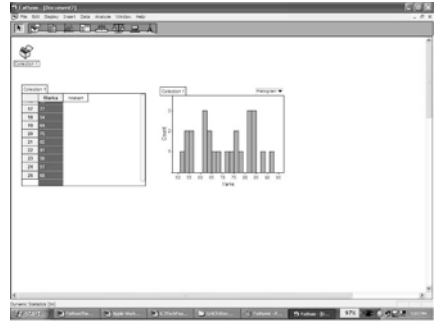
Fathom - [Document1]

File Edit Display Insert Data Analyze Window Help

Collection 1

Collection 1

| | Marks | <new> |
|---|---|---|
| 17 | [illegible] | |
| 18 | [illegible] | |
| 19 | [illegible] | |
| 20 | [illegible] | |
| 21 | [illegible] | |
| 22 | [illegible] | |
| 23 | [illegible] | |
| 24 | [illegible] | |
| 25 | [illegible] | |

Collection 1

Histogram

Count

50 55 60 65 70 75 80 85 90 95

Marks

Dynamic Statistics (tm)

start

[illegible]

Fathom - [D...